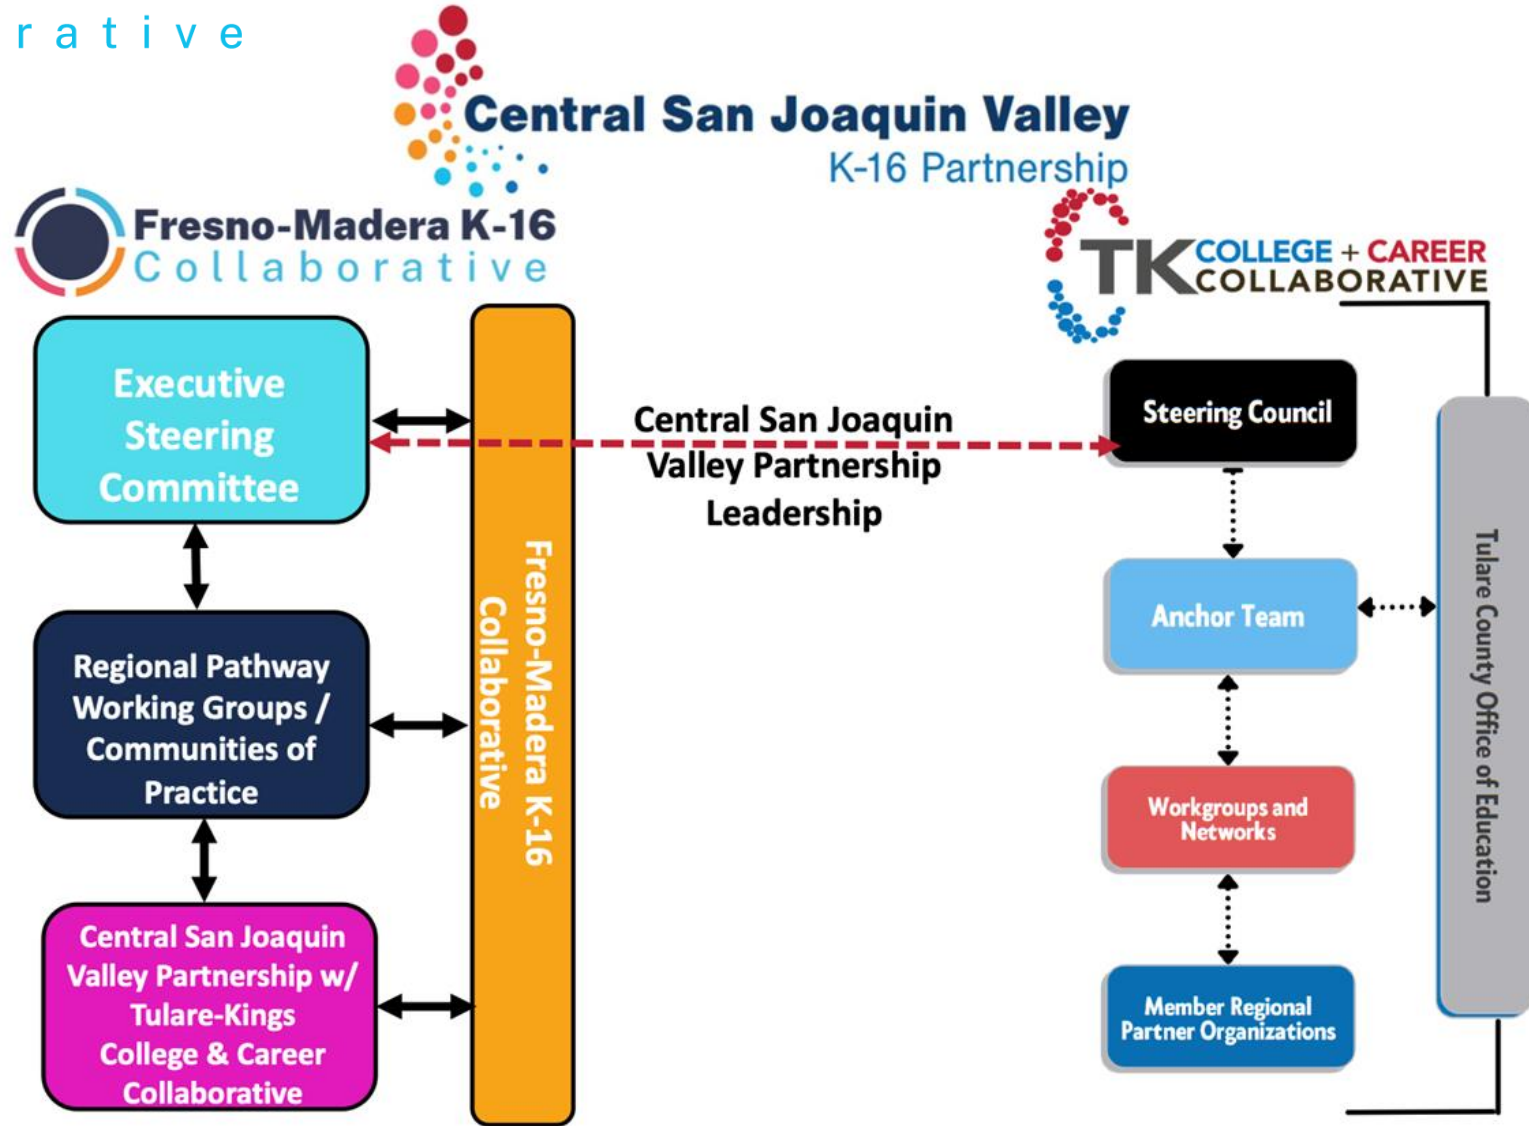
r a t i v e

Central San Joaquin Valley
K-16 Partnership

Fresno-Madera K-16
Collaborative

TK COLLEGE + CAREER COLLABORATIVE

Executive Steering Committee

Regional Pathway Working Groups / Communities of Practice

Central San Joaquin Valley Partnership w/ Tulare-Kings College & Career Collaborative

Fresno-Madera K-16 Collaborative

Central San Joaquin Valley Partnership Leadership

Steering Council

Anchor Team

Workgroups and Networks

Member Regional Partner Organizations

Tulare County Office of Education